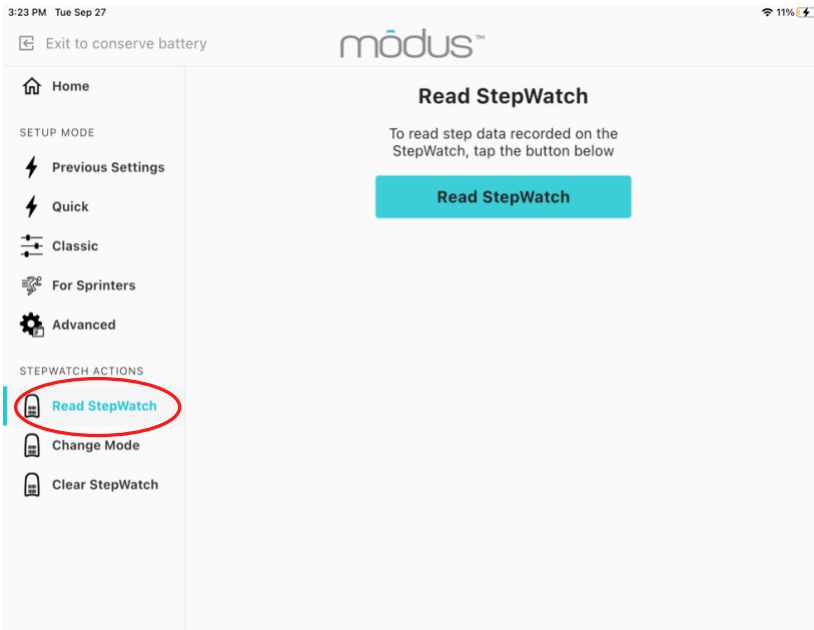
3:23 PM Tue Sep 27

11%

Exit to conserve battery

mōdus™

Home

SETUP MODE

Previous Settings

Quick

Classic

For Sprinters

Advanced

STEPWATCH ACTIONS

Read StepWatch

Change Mode

Clear StepWatch

Read StepWatch

To read step data recorded on the StepWatch, tap the button below

Read StepWatch